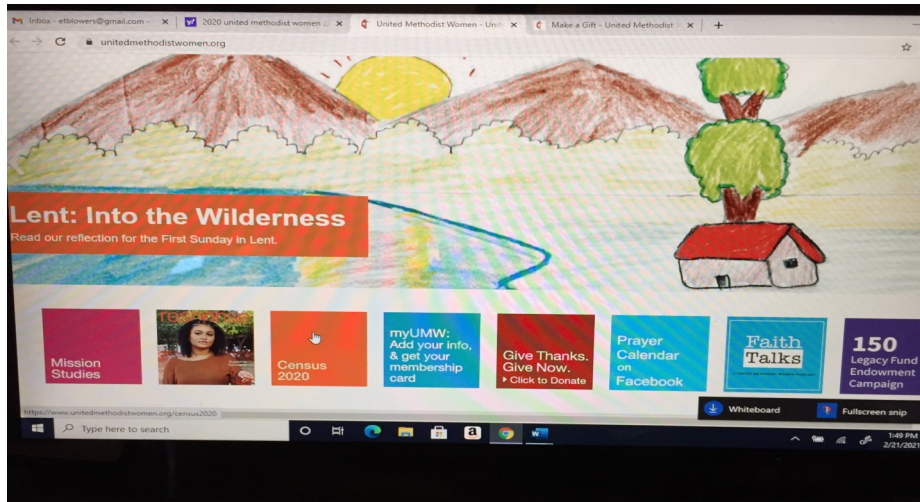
Inbox - etblowers@gmail.com - × | 2020 united methodist women × | United Methodist Women - Unit × | Make a Gift - United Methodist × | +

unitedmethodistwomen.org

Lent: Into the Wilderness
Read our reflection for the First Sunday in Lent.

Mission Studies

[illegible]

Census 2020

myUMW: Add your info, & get your membership card

Give Thanks. Give Now. ▸ Click to Donate

Prayer Calendar on Facebook

Faith Talks

150 Legacy Fund Endowment Campaign

https://www.unitedmethodistwomen.org/census2020

Whiteboard

Fullscreen snip

Type here to search

1:49 PM
2/21/2021